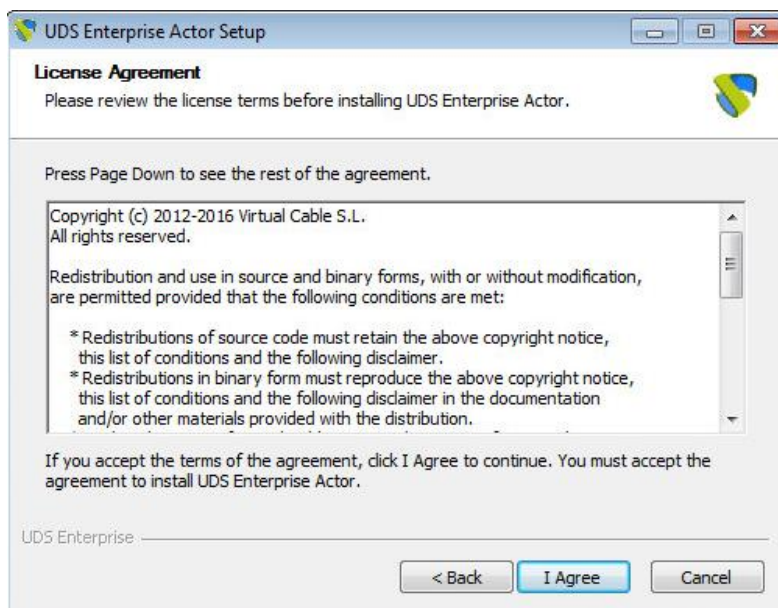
UDS Enterprise Actor Setup

License Agreement

Please review the license terms before installing UDS Enterprise Actor.

Press Page Down to see the rest of the agreement.

Copyright (c) 2012-2016 Virtual Cable S.L.
All rights reserved.

Redistribution and use in source and binary forms, with or without modification, are permitted provided that the following conditions are met:

* Redistributions of source code must retain the above copyright notice, this list of conditions and the following disclaimer.
* Redistributions in binary form must reproduce the above copyright notice, this list of conditions and the following disclaimer in the documentation and/or other materials provided with the distribution.
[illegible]

If you accept the terms of the agreement, click I Agree to continue. You must accept the agreement to install UDS Enterprise Actor.

UDS Enterprise

< Back

I Agree

Cancel